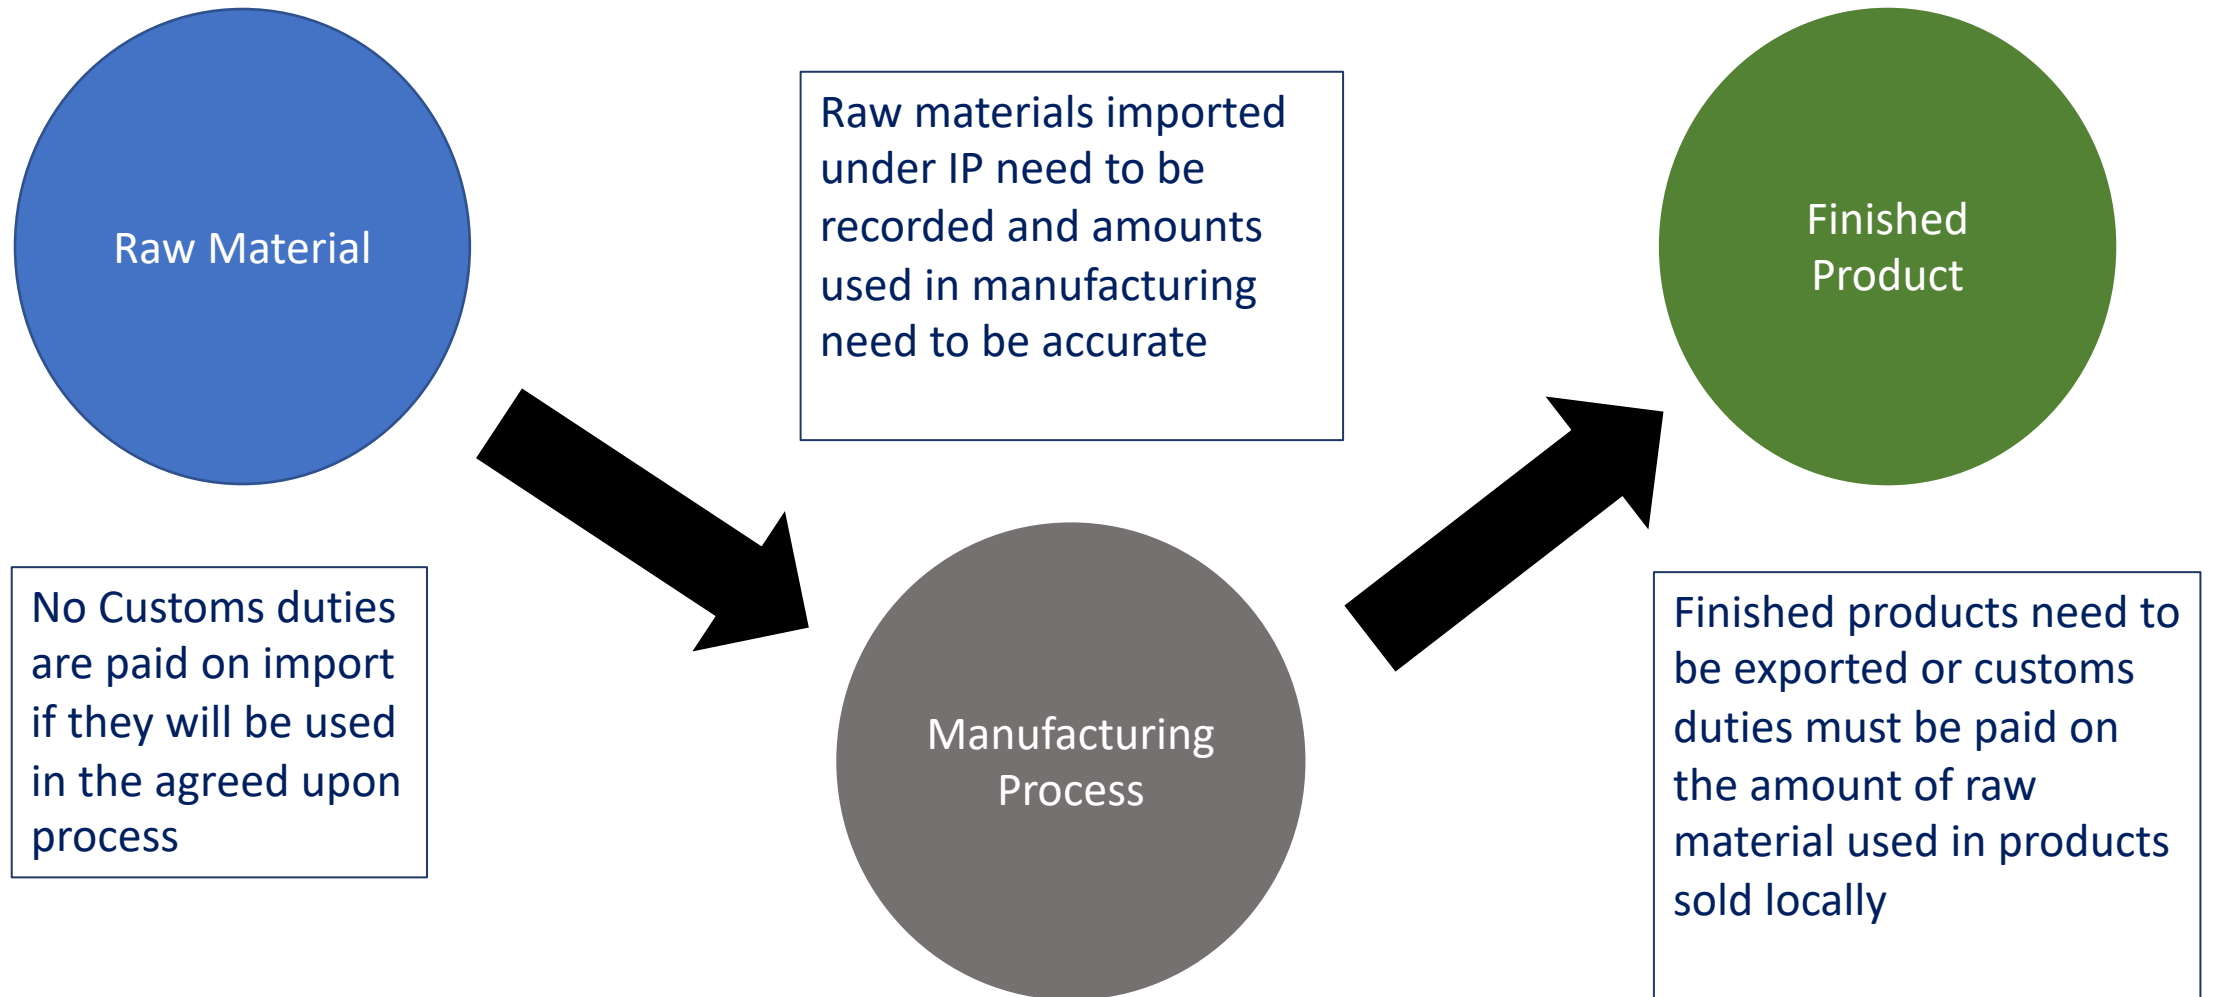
Raw Material

Raw materials imported under IP need to be recorded and amounts used in manufacturing need to be accurate

Finished Product

No Customs duties are paid on import if they will be used in the agreed upon process

Manufacturing Process

Finished products need to be exported or customs duties must be paid on the amount of raw material used in products sold locally